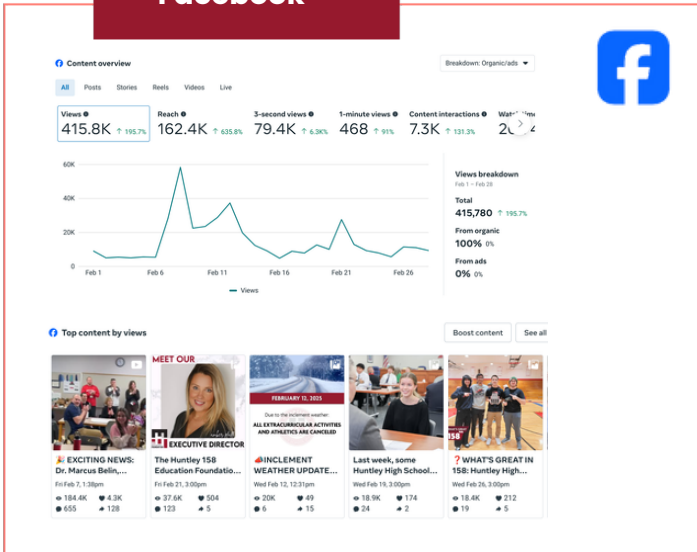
Facebook

Content overview

Breakdown: Organic/ads

All Posts Stories Reels Videos Live

| Views | Reach | 3-second views | 1-minute views | Content interactions | Watch time |
|---|---|---|---|---|---|
| 415.8K ↑ 195.7% | 162.4K ↑ 635.8% | 79.4K ↑ 6.3K% | 468 ↑ 91% | 7.3K ↑ 131.3% | 2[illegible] |

60K
40K
20K
0
Feb 1 Feb 6 Feb 11 Feb 16 Feb 21 Feb 26

Views

Views breakdown
Feb 1 – Feb 28
Total
415,780 ↑ 195.7%
From organic
100% 0%
From ads
0% 0%

Top content by views

Boost content See all

MEET OUR
EXECUTIVE DIRECTOR

FEBRUARY 12, 2025
Due to the inclement weather:
ALL EXTRACURRICULAR ACTIVITIES AND ATHLETICS ARE CANCELED

158

🎉 EXCITING NEWS: Dr. Marcus Belin,...
Fri Feb 7, 1:38pm
184.4K 4.3K
655 128

The Huntley 158 Education Foundatio...
Fri Feb 21, 3:00pm
37.6K 504
123 5

INCLEMENT WEATHER UPDATE...
Wed Feb 12, 12:31pm
20K 49
6 15

Last week, some Huntley High School...
Wed Feb 19, 3:00pm
18.9K 174
24 2

❓WHAT'S GREAT IN 158: Huntley High...
Wed Feb 26, 3:00pm
18.4K 212
19 5